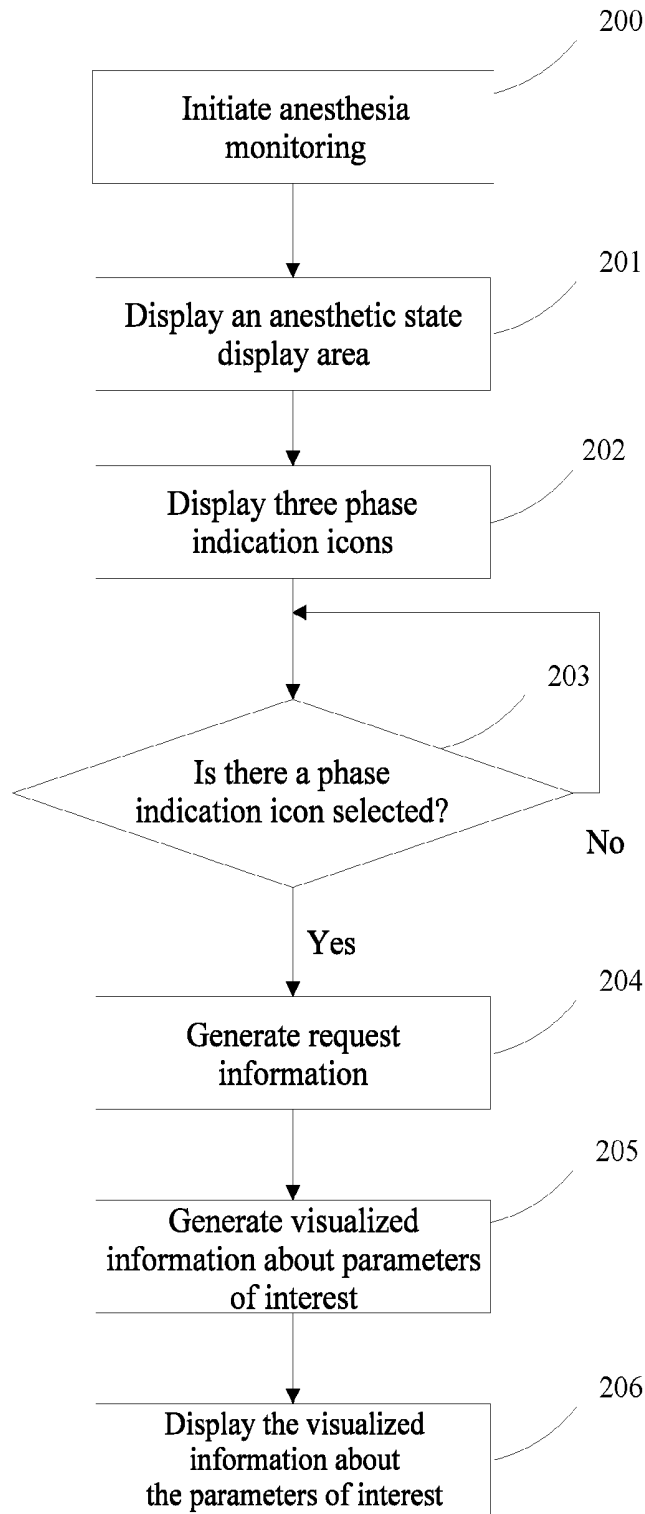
200

Initiate anesthesia monitoring

201

Display an anesthetic state display area

202

Display three phase indication icons

203

Is there a phase indication icon selected?

No

Yes

204

Generate request information

205

Generate visualized information about parameters of interest

206

Display the visualized information about the parameters of interest